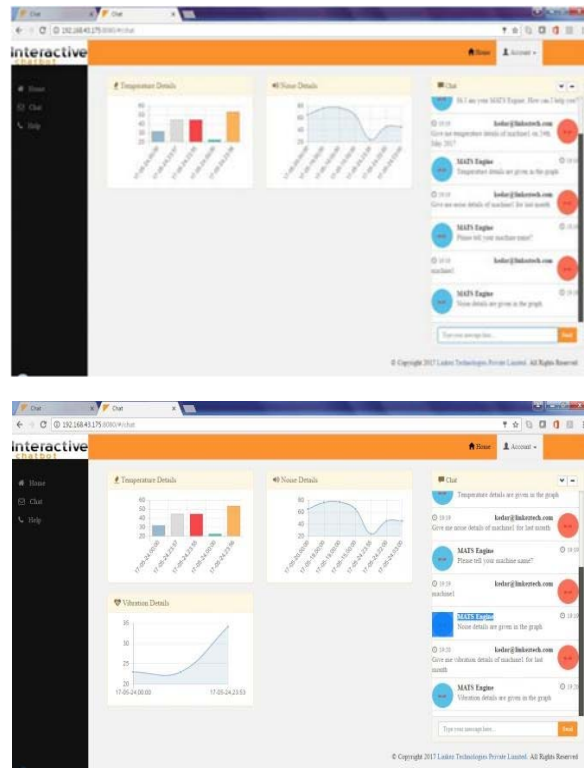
Chat | Chat

192.168.43.175:8080/#/chat

Interactive chatbot

Home | Account

Home
Chat
Help

Temperature Details

80
60
40
20
0

17-05-24 00:00
17-05-24 23:07
17-05-24 23:15
17-05-24 00:00
17-05-24 23:56

Noise Details

80
60
40
20
0

Chat

Hi I am your MATS Engine. How can I help you?

19:18 kedar@linkestech.com
Give me temperature details of machine1 on 24th May 2017

19:18 MATS Engine
Temperature details are given in the graph

19:18 kedar@linkestech.com
Give me noise details of machine1 for last month

19:18 MATS Engine
Please tell your machine name?

19:18 kedar@linkestech.com
machine1

MATS Engine
Noise details are given in the graph

Type your message here...
Send

© Copyright 2017 Linkez Technologies Private Limited. All Rights Reserved

Chat | Chat

192.168.43.175:8080/#/chat

Interactive chatbot

Home | Account

Home
Chat
Help

Temperature Details

50
40
30
20
10
0

Noise Details

80
60
40
20
0

Vibration Details

35
30
25
20

17-05-24 00:00
17-05-24 23:53

Chat

Temperature details are given in the graph

19:18 kedar@linkestech.com
Give me noise details of machine1 for last month

MATS Engine 19:18
Please tell your machine name?

19:19 kedar@linkestech.com
machine1

MATS Engine 19:19
Noise details are given in the graph

19:20 kedar@linkestech.com
Give me vibration details of machine1 for last month

MATS Engine 19:20
Vibration details are given in the graph

Type your message here...
Send

© Copyright 2017 Linkez Technologies Private Limited. All Rights Reserved